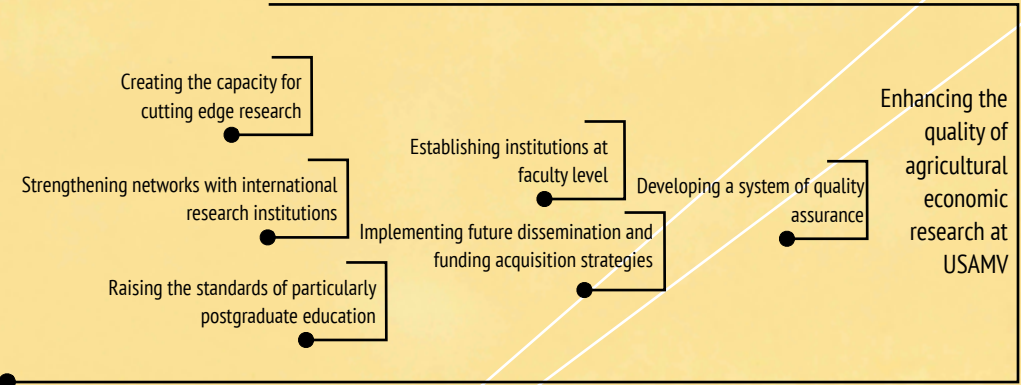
Creating the capacity for cutting edge research

Strengthening networks with international research institutions

Raising the standards of particularly postgraduate education

Establishing institutions at faculty level

Implementing future dissemination and funding acquisition strategies

Developing a system of quality assurance

Enhancing the quality of agricultural economic research at USAMV